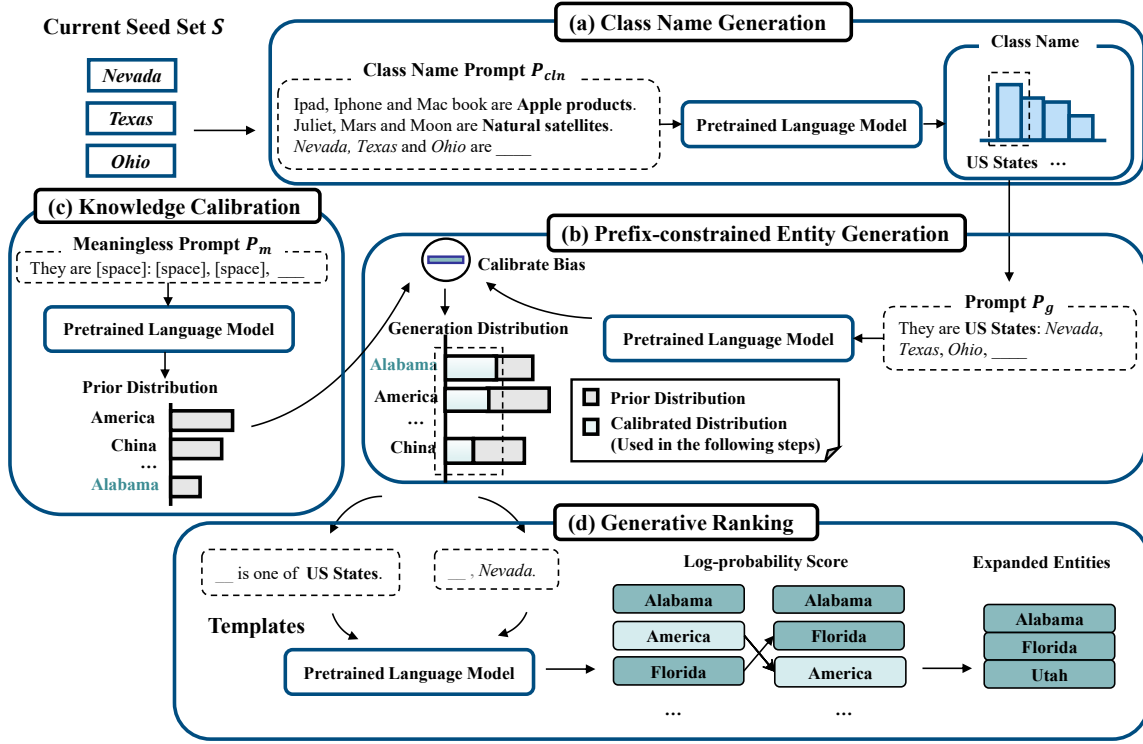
Current Seed Set $S$

Nevada

Texas

Ohio

(a) Class Name Generation

Class Name Prompt $P_{cln}$

Ipad, Iphone and Mac book are **Apple products**. Juliet, Mars and Moon are **Natural satellites**. *Nevada, Texas* and *Ohio* are ____

Pretrained Language Model

Class Name

US States ...

(c) Knowledge Calibration

Meaningless Prompt $P_m$

They are [space]: [space], [space], ___

Pretrained Language Model

Prior Distribution

America

China

...

Alabama

(b) Prefix-constrained Entity Generation

Calibrate Bias

Generation Distribution

Alabama

America

...

China

Pretrained Language Model

Prompt $P_g$

They are **US States**: *Nevada*, *Texas*, *Ohio*, ____

Prior Distribution

Calibrated Distribution (Used in the following steps)

(d) Generative Ranking

__ is one of US States.

__ , *Nevada.*

Templates

Pretrained Language Model

Log-probability Score

Alabama

America

Florida

...

Alabama

Florida

America

...

Expanded Entities

Alabama

Florida

Utah